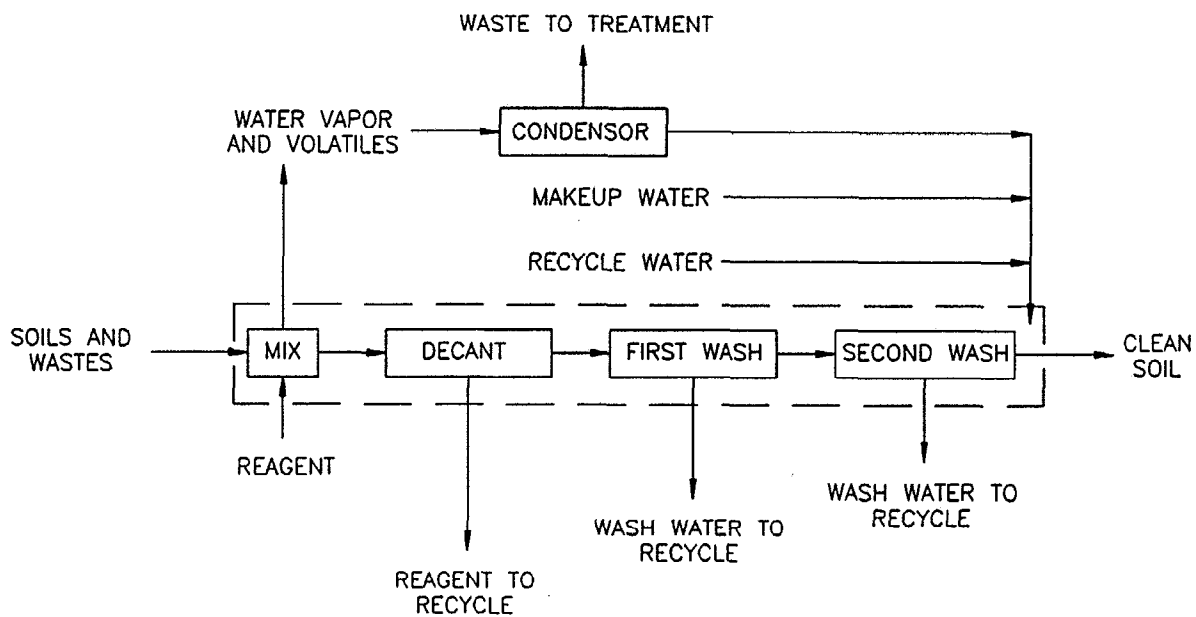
WASTE TO TREATMENT

WATER VAPOR AND VOLATILES

CONDENSOR

MAKEUP WATER

RECYCLE WATER

SOILS AND WASTES

MIX

DECANT

FIRST WASH

SECOND WASH

CLEAN SOIL

REAGENT

WASH WATER TO RECYCLE

WASH WATER TO RECYCLE

REAGENT TO RECYCLE